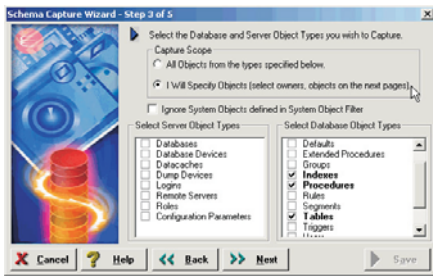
Schema Capture Wizard - Step 3 of 5

Select the Database and Server Object Types you wish to Capture.

Capture Scope

All Objects from the types specified below.

I Will Specify Objects (select owners, objects on the next pages)

Ignore System Objects defined in System Object Filter

Select Server Object Types

Databases
Database Devices
Datacaches
Dump Devices
Logins
Remote Servers
Roles
Configuration Parameters

Select Database Object Types

Defaults
Extended Procedures
Groups
Indexes
Procedures
Rules
Segments
Tables
Triggers
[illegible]

Cancel
Help
Back
Next
Save